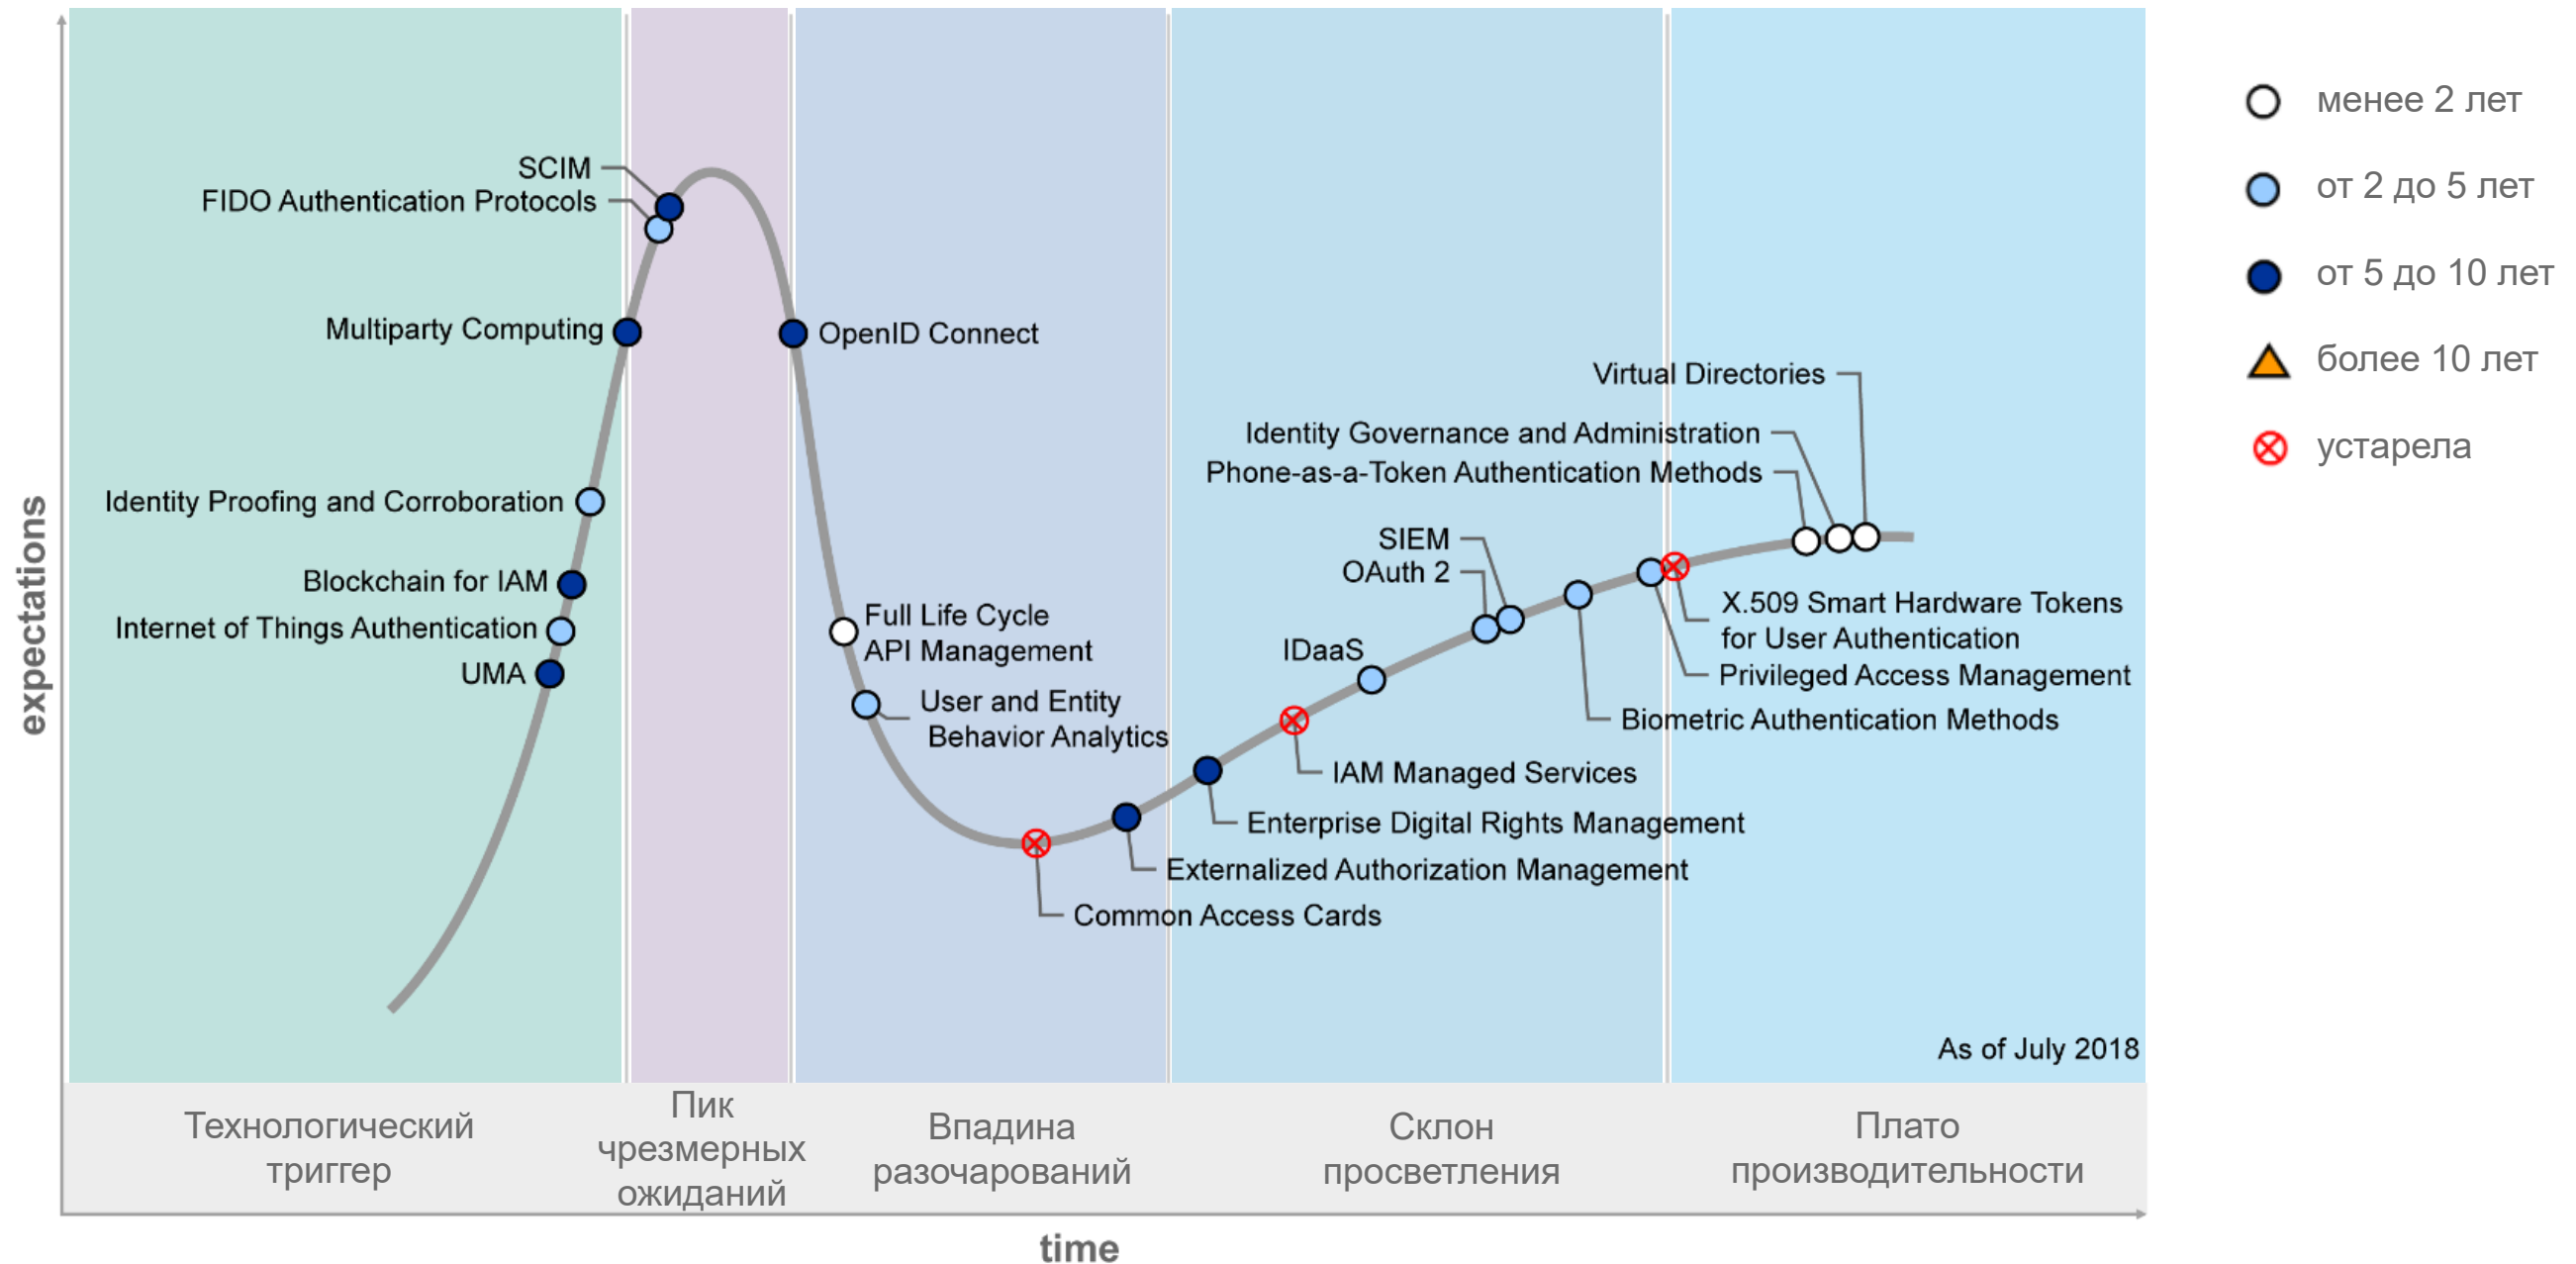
expectations

SCIM
FIDO Authentication Protocols
Multiparty Computing
Identity Proofing and Corroboration
Blockchain for IAM
Internet of Things Authentication
UMA
OpenID Connect
Full Life Cycle API Management
User and Entity Behavior Analytics
Common Access Cards
Externalized Authorization Management
Enterprise Digital Rights Management
IAM Managed Services
IDaaS
SIEM
OAuth 2
Biometric Authentication Methods
Privileged Access Management
X.509 Smart Hardware Tokens for User Authentication
Phone-as-a-Token Authentication Methods
Identity Governance and Administration
Virtual Directories

As of July 2018

Технологический триггер
Пик чрезмерных ожиданий
Впадина разочарований
Склон просветления
Плато производительности

time

менее 2 лет
от 2 до 5 лет
от 5 до 10 лет
более 10 лет
устарела